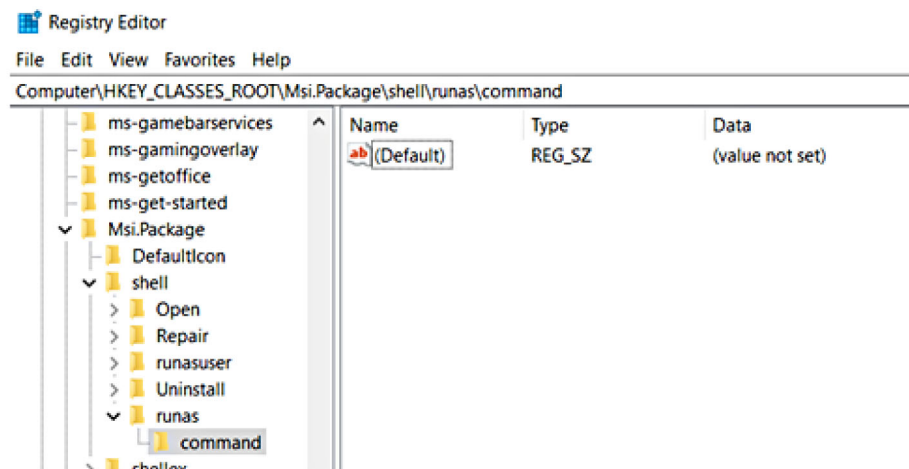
Registry Editor

File Edit View Favorites Help

Computer\HKEY_CLASSES_ROOT\Msi.Package\shell\runas\command

ms-gamebarservices
ms-gamingoverlay
ms-getoffice
ms-get-started
Msi.Package
DefaultIcon
shell
Open
Repair
runasuser
Uninstall
runas
command
shellex

| Name | Type | Data |
|---|---|---|
| (Default) | REG_SZ | (value not set) |